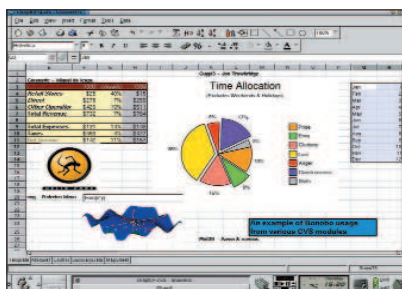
File Edit View Insert Format Tools Data

Time Allocation

(Excludes Weekends & Holidays)

Retail Sales
Direct
Other Income
Total Revenue

Total Expenses
Taxes
Net Income

An example of Gnome usage from various CVS modules